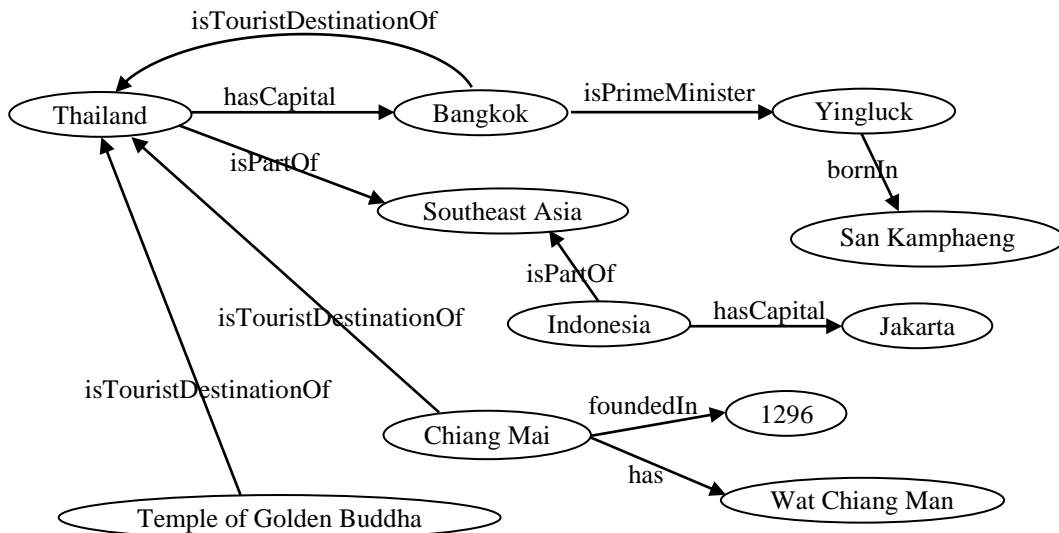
isTouristDestinationOf

Thailand
hasCapital
Bangkok
isPrimeMinister
Yingluck

isPartOf
bornIn

Southeast Asia

San Kamphaeng

isPartOf

isTouristDestinationOf
Indonesia
hasCapital
Jakarta

isTouristDestinationOf

foundedIn
1296

Chiang Mai

has
Wat Chiang Man

Temple of Golden Buddha